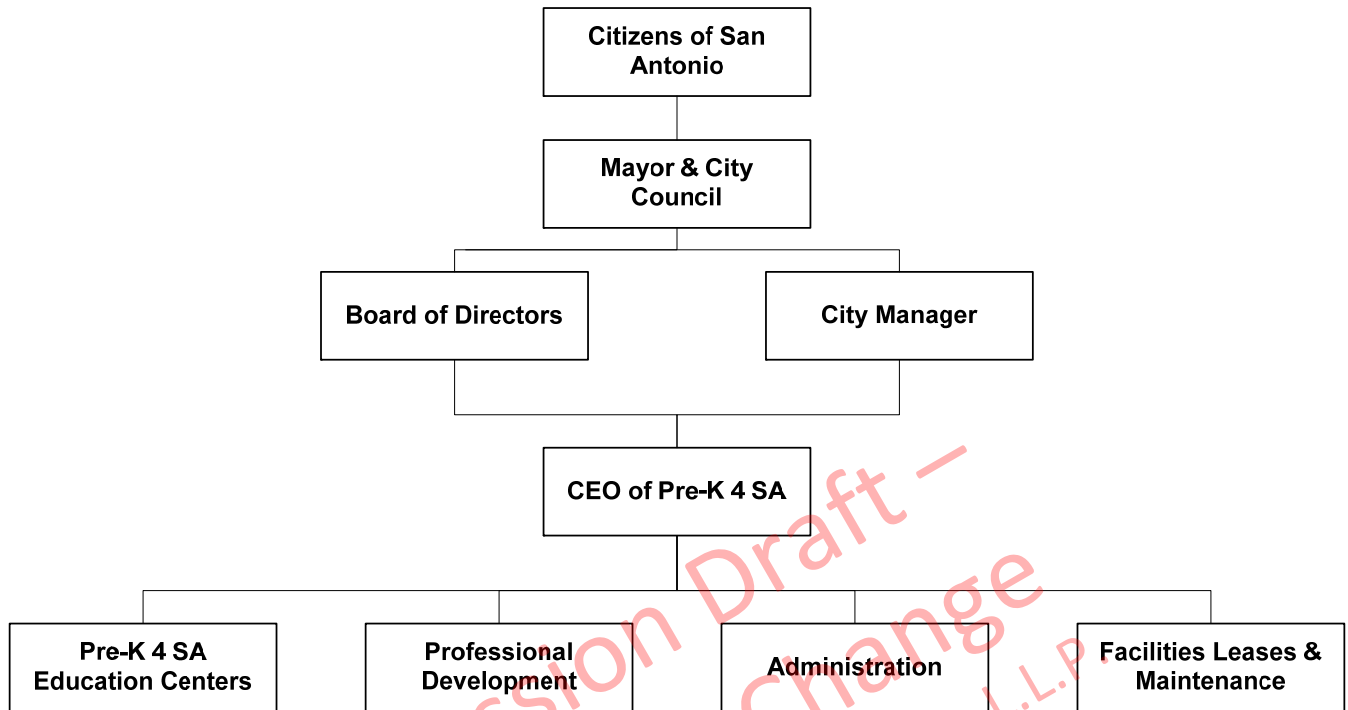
Citizens of San Antonio

Mayor & City Council

Board of Directors

City Manager

CEO of Pre-K 4 SA

Pre-K 4 SA Education Centers

Professional Development

Administration

Facilities Leases & Maintenance

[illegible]ssion Draft –
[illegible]hange
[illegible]L.L.P.